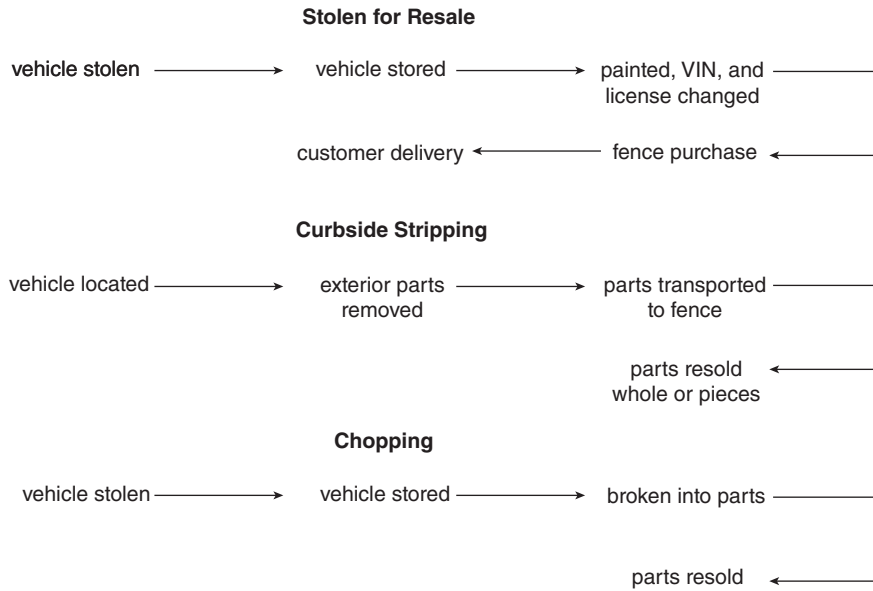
Stolen for Resale

vehicle stolen

vehicle stored

painted, VIN, and license changed

customer delivery

fence purchase

Curbside Stripping

vehicle located

exterior parts removed

parts transported to fence

parts resold whole or pieces

Chopping

vehicle stolen

vehicle stored

broken into parts

parts resold